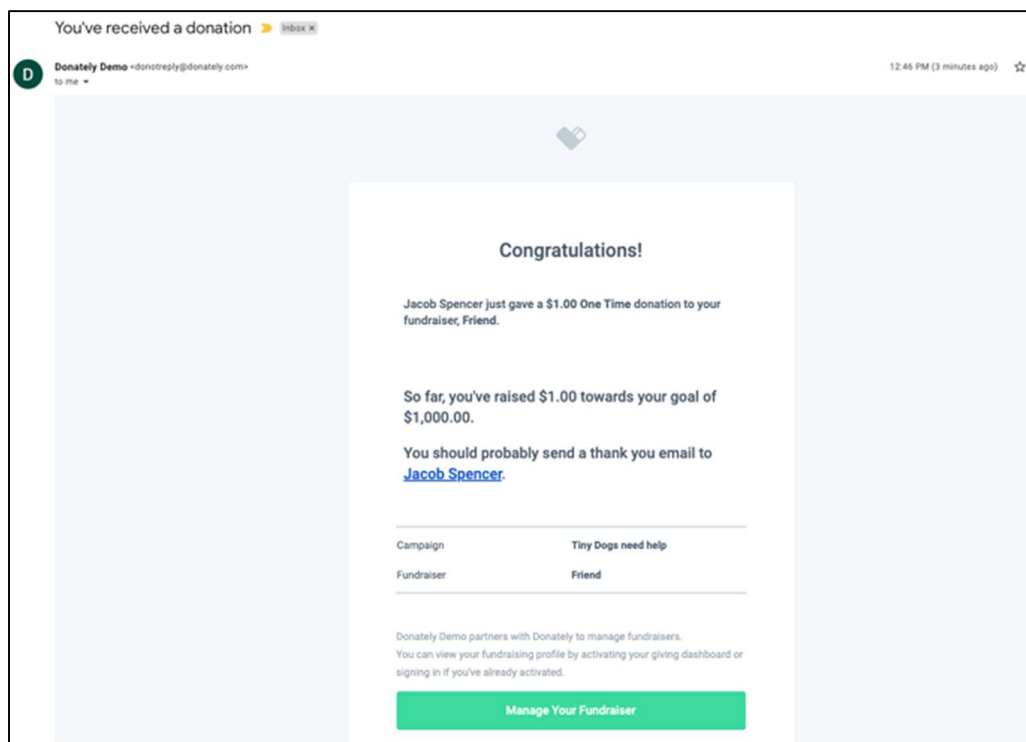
You've received a donation Inbox ×

D

Donately Demo <donotreply@donately.com>
to me

12:46 PM (3 minutes ago)

Congratulations!

Jacob Spencer just gave a $1.00 One Time donation to your fundraiser, Friend.

So far, you've raised $1.00 towards your goal of $1,000.00.

You should probably send a thank you email to Jacob Spencer.

| Campaign | Tiny Dogs need help |
|---|---|
| Fundraiser | Friend |

Donately Demo partners with Donately to manage fundraisers.
You can view your fundraising profile by activating your giving dashboard or signing in if you've already activated.

Manage Your Fundraiser